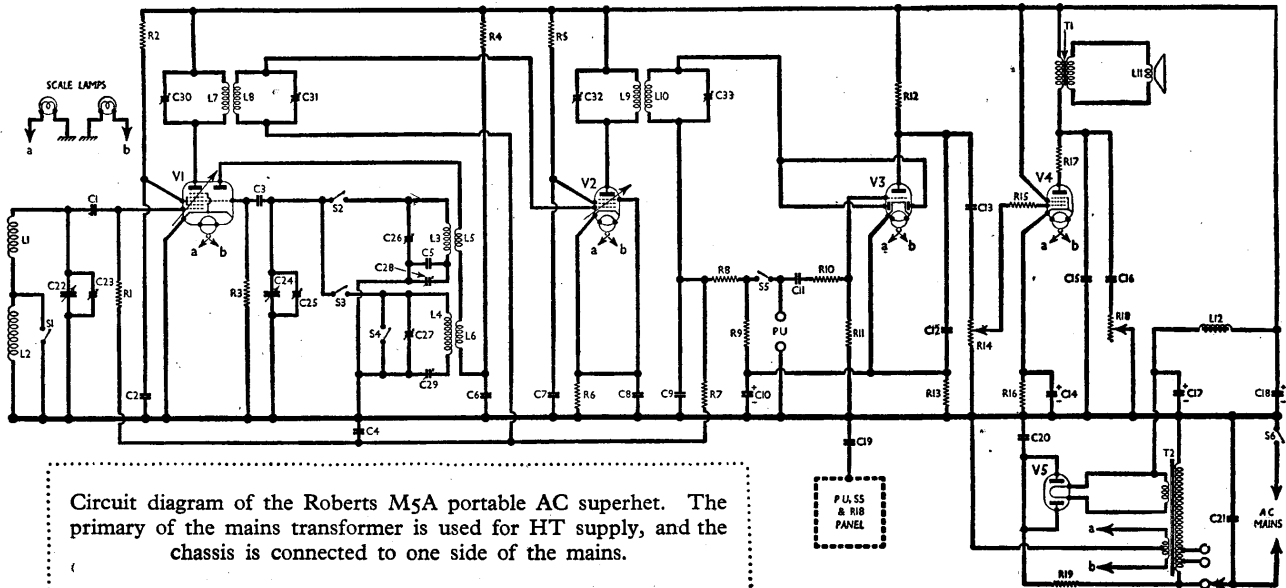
SCALE LAMPS

a b

R2 R4 R5 T1 L11

C30 L7 L8 C31 C32 L9 L10 C33 R12

V1 C3 S2 V2 V3 V4 R17

C1 L1 C22 C23 R1 R3 C24 C25 C26 C5 L3 L5 C28 S3 S4 C27 L4 L6 C29

S1 L2 C2 C6 C7 R6 C8 C9 R7 R8 S5 C11 R10 R9 PU R11 C10 C13 R15 C12 R14 R13 C15 C16 R18 L12 R16 C14 C17 C18 S6

C4 C19 C20 V5 T2 C21 AC MAINS R19

a b

PU, S5 & R18 PANEL

Circuit diagram of the Roberts M5A portable AC superhet. The primary of the mains transformer is used for HT supply, and the chassis is connected to one side of the mains.